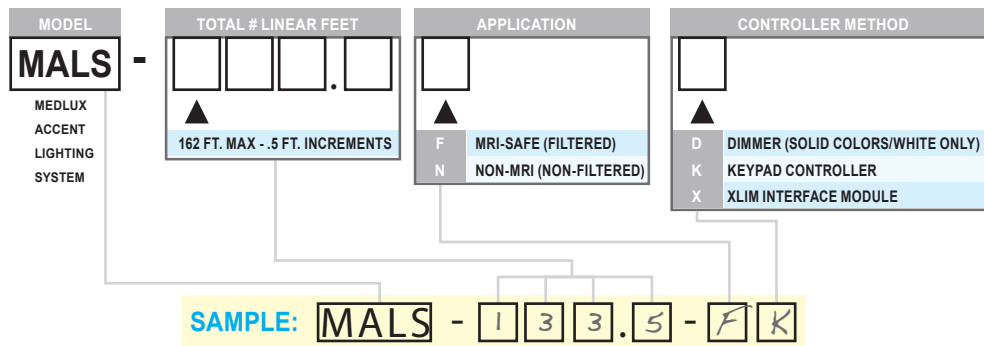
MODEL

MALS -

MEDLUX ACCENT LIGHTING SYSTEM

TOTAL # LINEAR FEET

.

162 FT. MAX - .5 FT. INCREMENTS

APPLICATION

| | |
|---|---|
| F | MRI-SAFE (FILTERED) |
| N | NON-MRI (NON-FILTERED) |

CONTROLLER METHOD

| | |
|---|---|
| D | DIMMER (SOLID COLORS/WHITE ONLY) |
| K | KEYPAD CONTROLLER |
| X | XLIM INTERFACE MODULE |

SAMPLE: MALS - 1 3 3 . 5 - F K